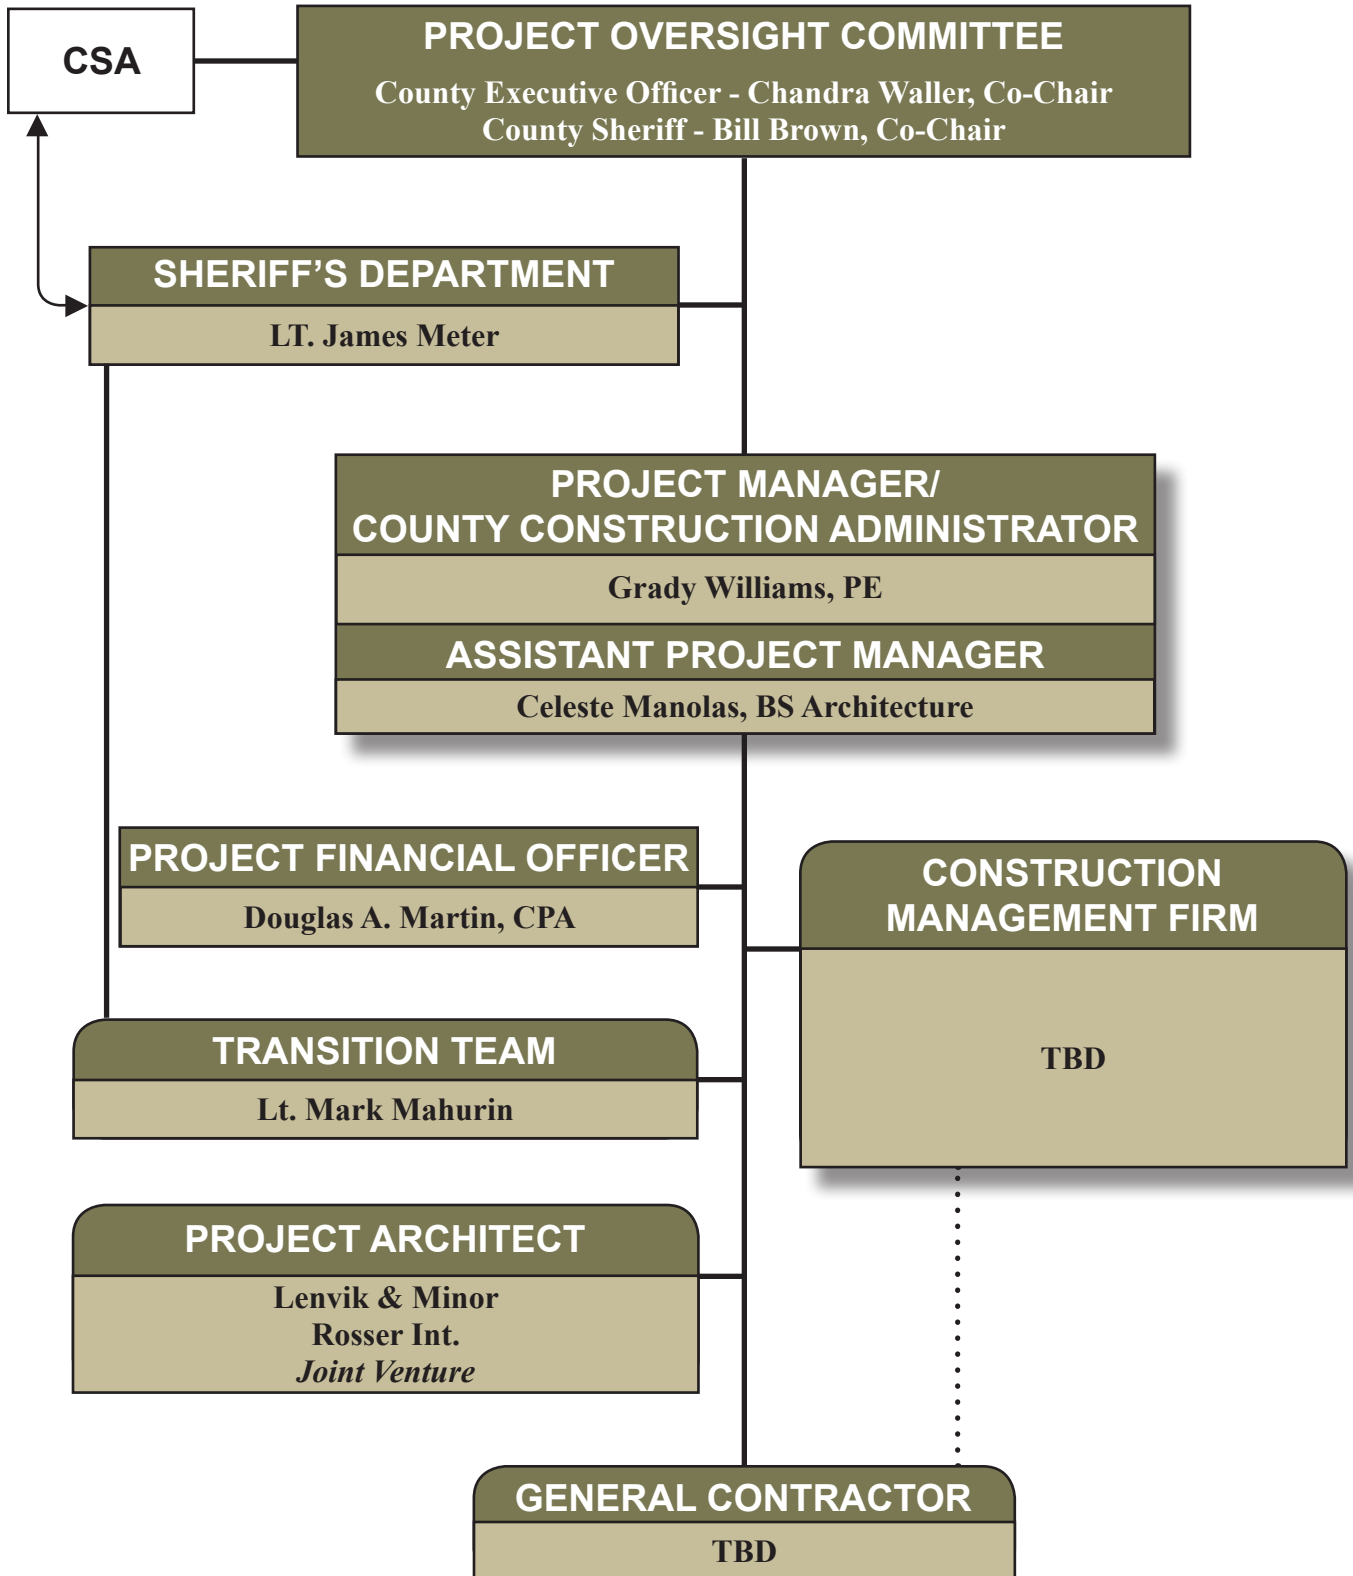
CSA

PROJECT OVERSIGHT COMMITTEE
County Executive Officer - Chandra Waller, Co-Chair
County Sheriff - Bill Brown, Co-Chair

SHERIFF'S DEPARTMENT
LT. James Meter

PROJECT MANAGER/
COUNTY CONSTRUCTION ADMINISTRATOR
Grady Williams, PE

ASSISTANT PROJECT MANAGER
Celeste Manolas, BS Architecture

PROJECT FINANCIAL OFFICER
Douglas A. Martin, CPA

CONSTRUCTION
MANAGEMENT FIRM
TBD

TRANSITION TEAM
Lt. Mark Mahurin

PROJECT ARCHITECT
Lenvik & Minor
Rosser Int.
Joint Venture

GENERAL CONTRACTOR
TBD